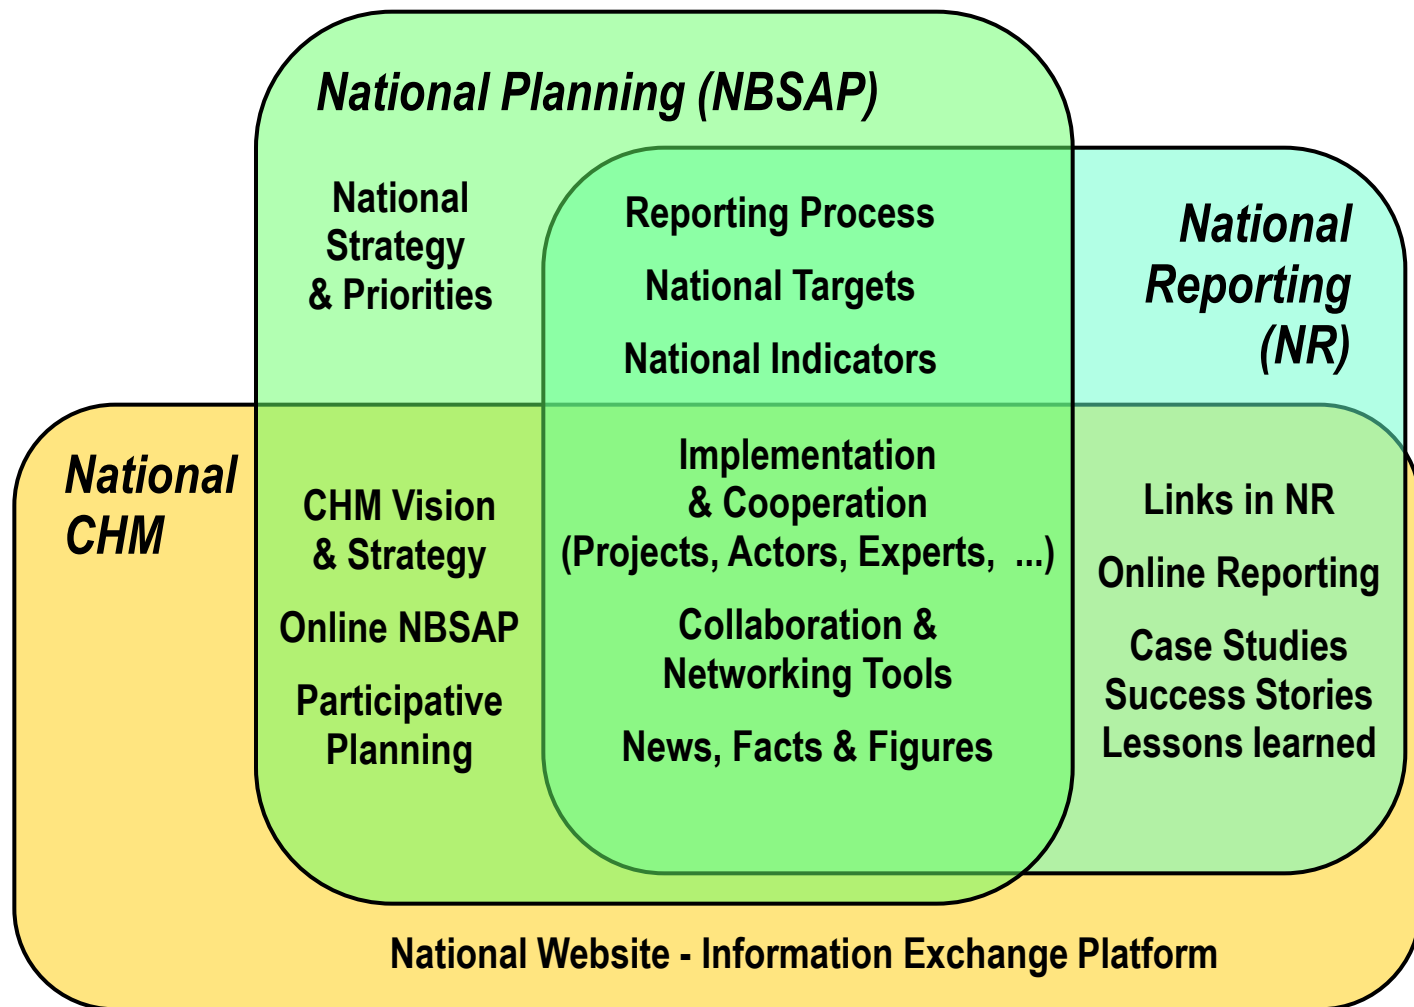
National Planning (NBSAP)

National Strategy & Priorities

Reporting Process

National Targets

National Indicators

National Reporting (NR)

National CHM

CHM Vision & Strategy

Online NBSAP

Participative Planning

Implementation & Cooperation (Projects, Actors, Experts, ...)

Collaboration & Networking Tools

News, Facts & Figures

Links in NR

Online Reporting

Case Studies Success Stories Lessons learned

National Website - Information Exchange Platform